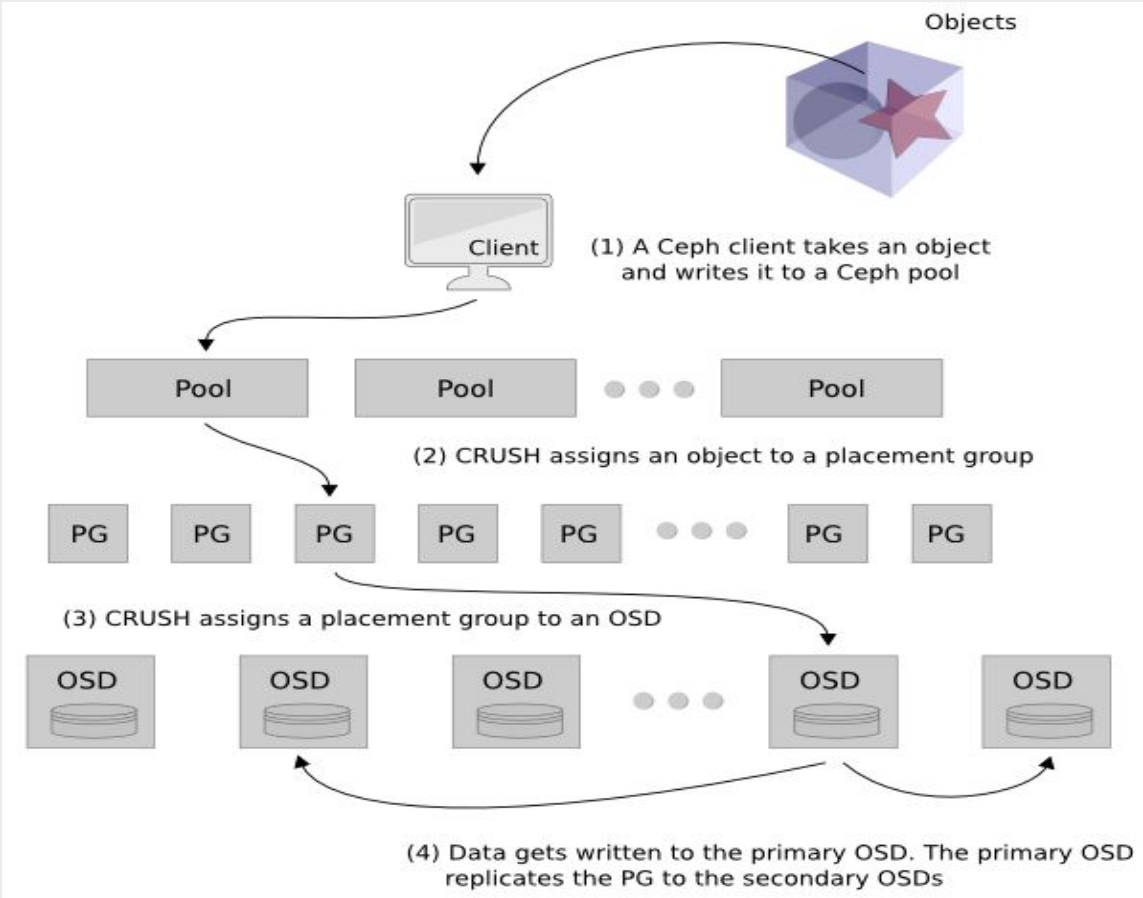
Objects

Client

(1) A Ceph client takes an object and writes it to a Ceph pool

Pool

Pool

Pool

(2) CRUSH assigns an object to a placement group

PG

PG

PG

PG

PG

PG

PG

(3) CRUSH assigns a placement group to an OSD

OSD

OSD

OSD

OSD

OSD

(4) Data gets written to the primary OSD. The primary OSD replicates the PG to the secondary OSDs